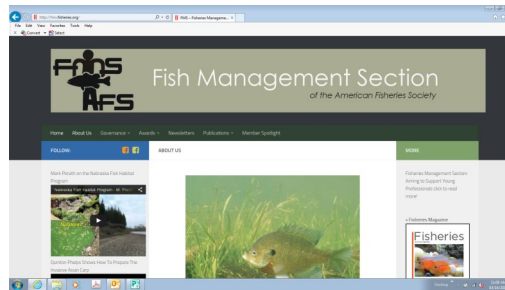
http://fms.fisheries.org/
FMS – Fisheries Manageme... ×
File Edit View Favorites Tools Help
Convert Select

FMS AFS
Fish Management Section
of the American Fisheries Society

Home About Us Governance Awards Newsletters Publications Member Spotlight

FOLLOW:
Mark Porath on the Nebraska Fish Habitat Program
Nebraska Fish Habitat Program - M. Porath
Quinton Phelps Shows How To Prepare The Invasive Asian Carp

ABOUT US

MORE
Fisheries Management Section Aiming to Support Young Professionals click to read more!
Fisheries Magazine
Fisheries